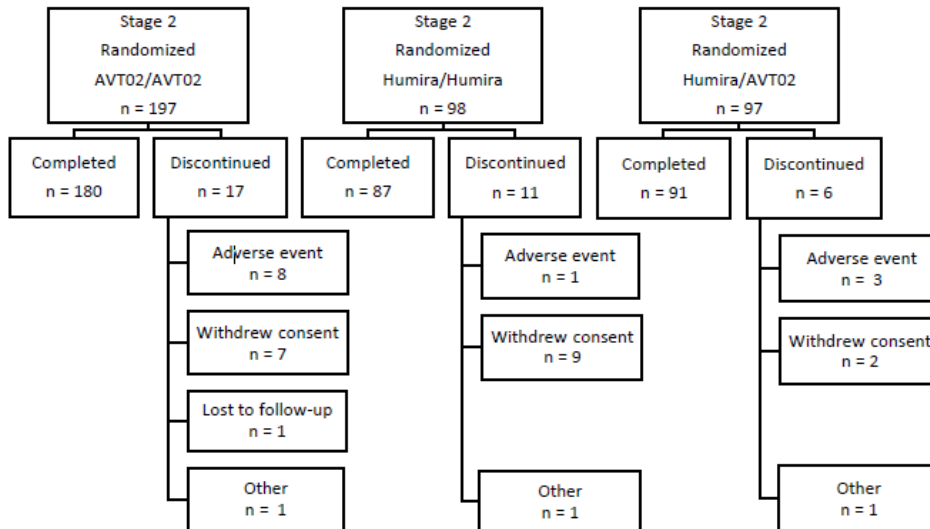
Stage 2
Randomized
AVT02/AVT02
n = 197

Completed
n = 180

Discontinued
n = 17

Adverse event
n = 8

Withdrew consent
n = 7

Lost to follow-up
n = 1

Other
n = 1

Stage 2
Randomized
Humira/Humira
n = 98

Completed
n = 87

Discontinued
n = 11

Adverse event
n = 1

Withdrew consent
n = 9

Other
n = 1

Stage 2
Randomized
Humira/AVT02
n = 97

Completed
n = 91

Discontinued
n = 6

Adverse event
n = 3

Withdrew consent
n = 2

Other
n = 1